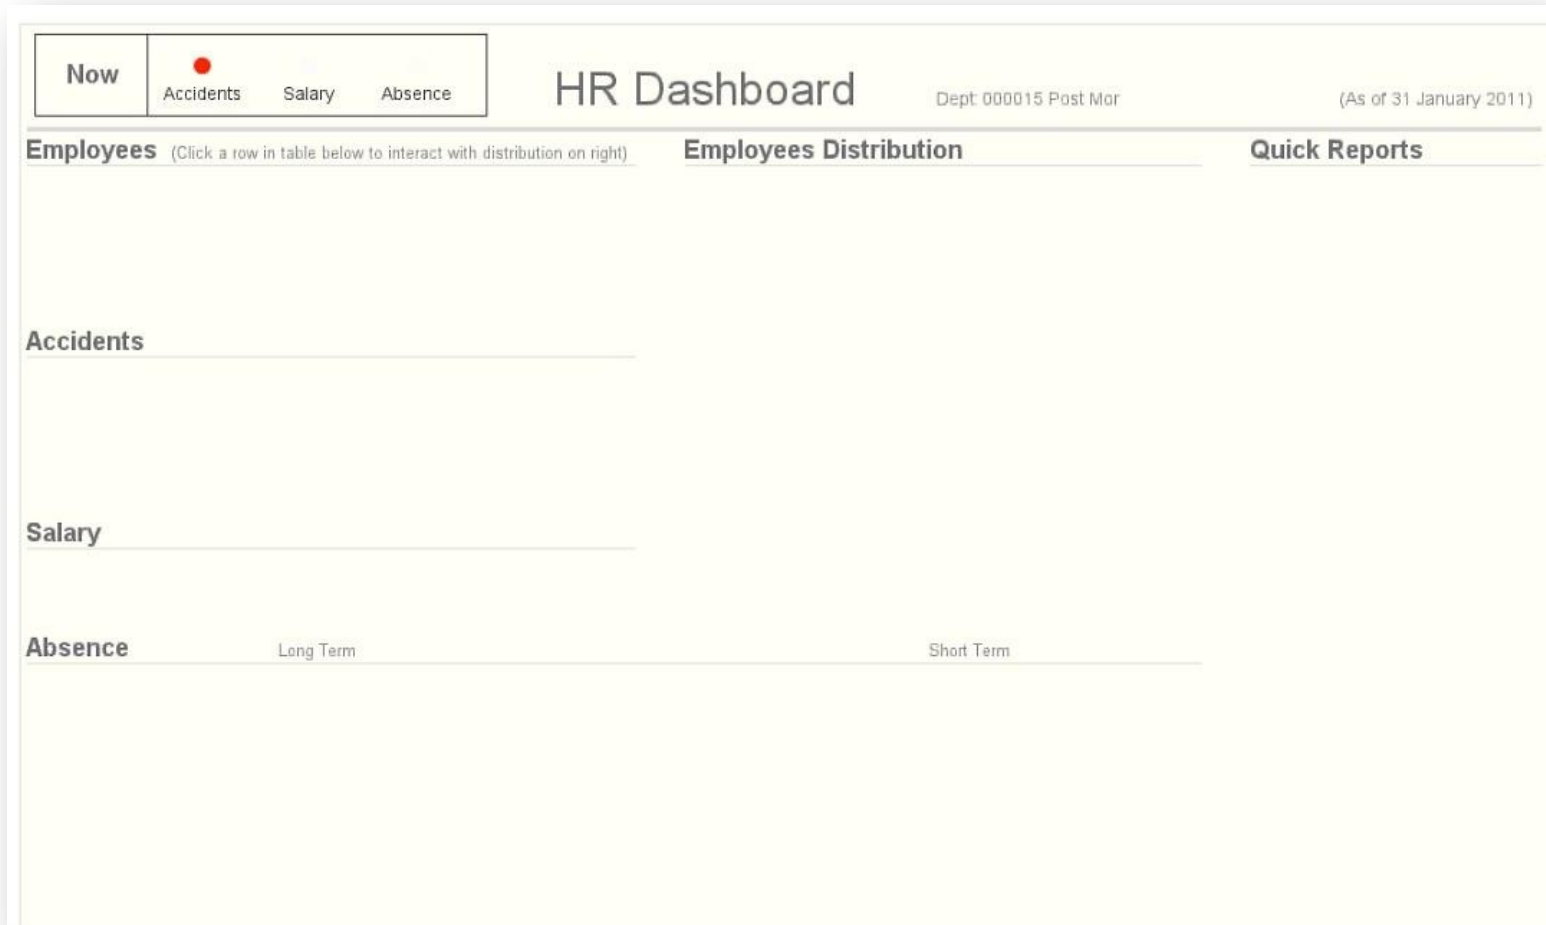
Now

Accidents Salary Absence

HR Dashboard

Dept 000015 Post Mor

(As of 31 January 2011)

Employees (Click a row in table below to interact with distribution on right)

Employees Distribution

Quick Reports

Accidents

Salary

Absence

Long Term

Short Term